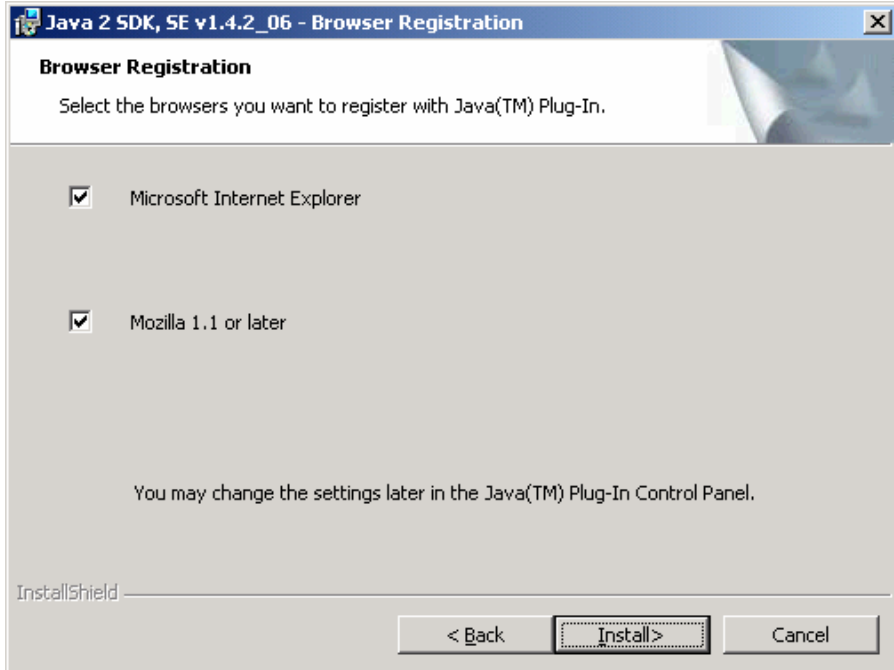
Java 2 SDK, SE v1.4.2_06 - Browser Registration

Browser Registration

Select the browsers you want to register with Java(TM) Plug-In.

Microsoft Internet Explorer

Mozilla 1.1 or later

You may change the settings later in the Java(TM) Plug-In Control Panel.

InstallShield

< Back

Install>

Cancel